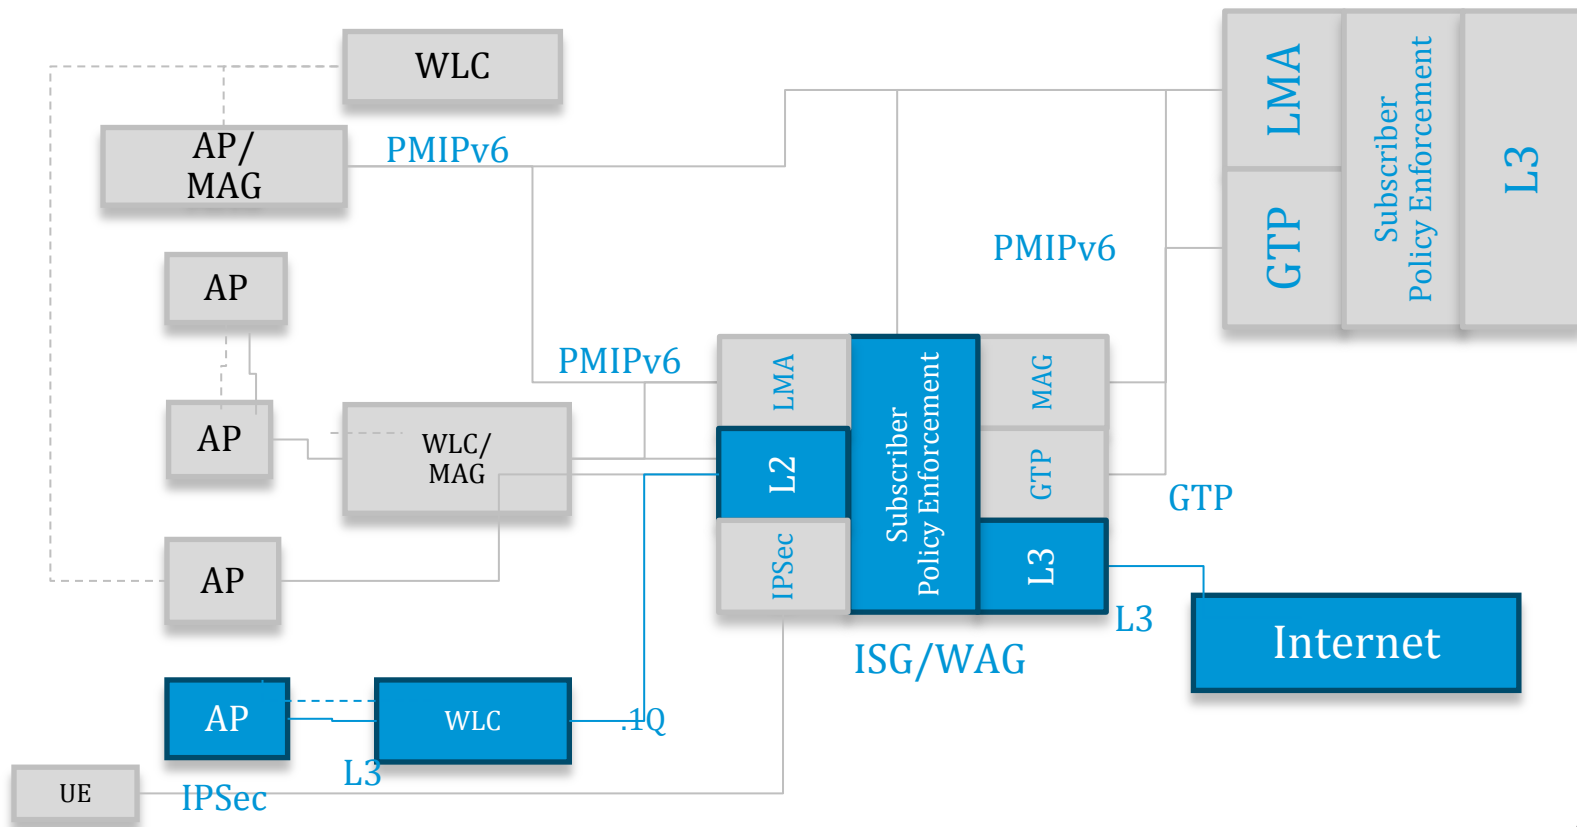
WLC

AP/ MAG

PMIPv6

AP

AP

WLC/ MAG

AP

AP

WLC

UE

IPSec

L3

.1Q

PMIPv6

LMA

L2

IPSec

Subscriber Policy Enforcement

MAG

GTP

L3

ISG/WAG

PMIPv6

GTP

L3

Internet

LMA

GTP

Subscriber Policy Enforcement

L3